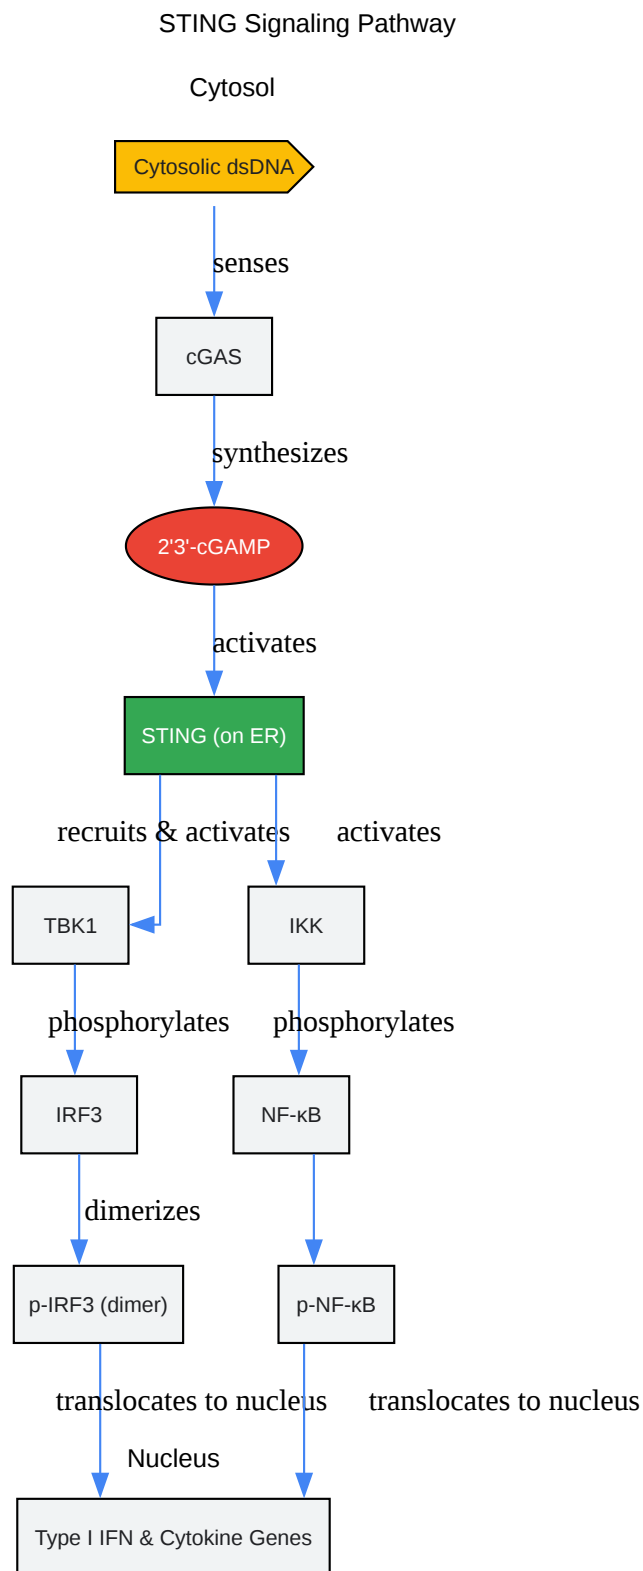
STING Signaling Pathway

Cytosol

Cytosolic dsDNA

senses

cGAS

synthesizes

2'3'-cGAMP

activates

STING (on ER)

recruits & activates

activates

TBK1

IKK

phosphorylates

phosphorylates

IRF3

NF-κB

dimerizes

p-IRF3 (dimer)

p-NF-κB

translocates to nucleus

translocates to nucleus

Nucleus

Type I IFN & Cytokine Genes